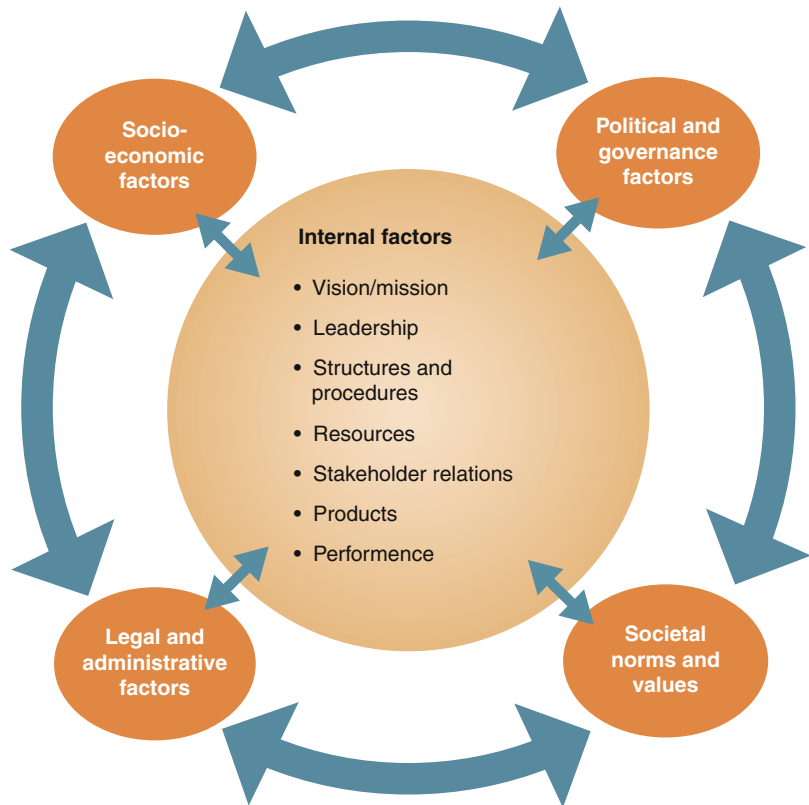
Socio-economic factors

Political and governance factors

Internal factors

• Vision/mission
• Leadership
• Structures and procedures
• Resources
• Stakeholder relations
• Products
• Performence

Legal and administrative factors

Societal norms and values